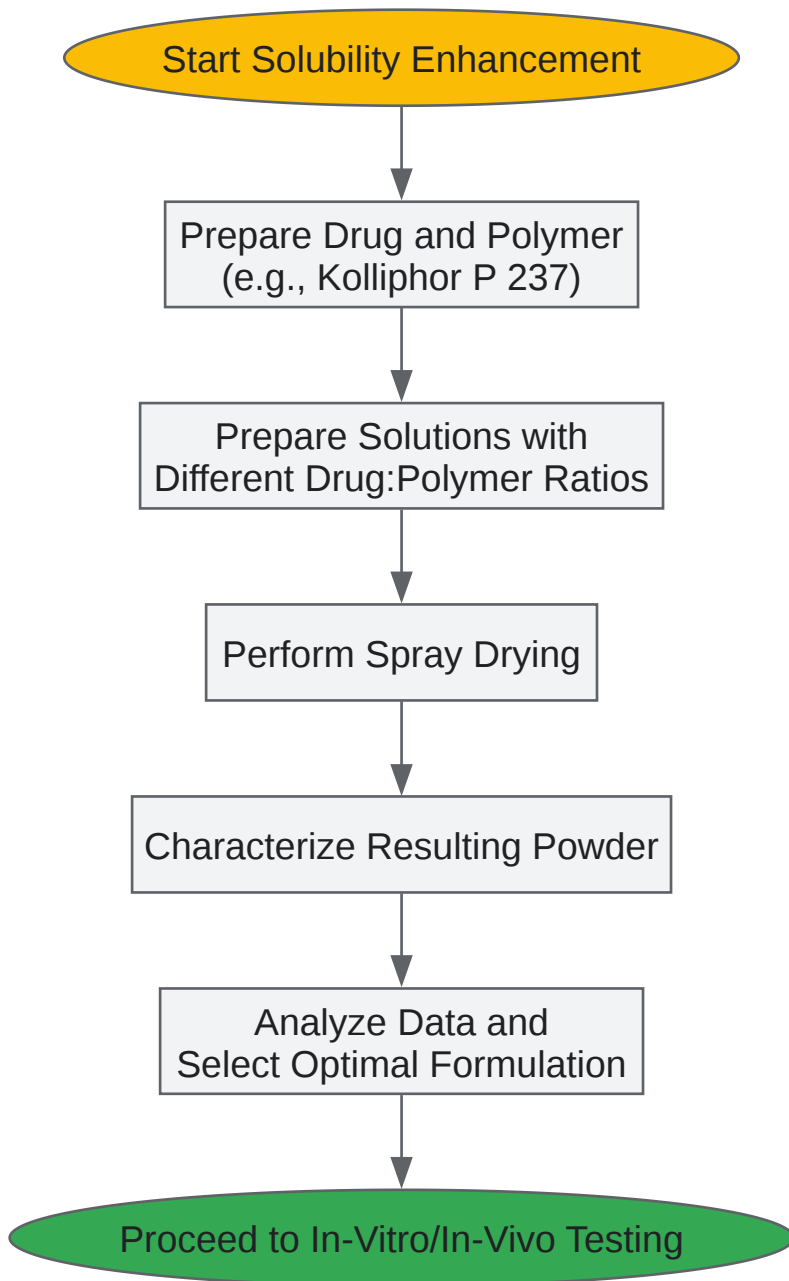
Start Solubility Enhancement

Prepare Drug and Polymer
(e.g., Kolliphor P 237)

Prepare Solutions with
Different Drug:Polymer Ratios

Perform Spray Drying

Characterize Resulting Powder

Analyze Data and
Select Optimal Formulation

Proceed to In-Vitro/In-Vivo Testing